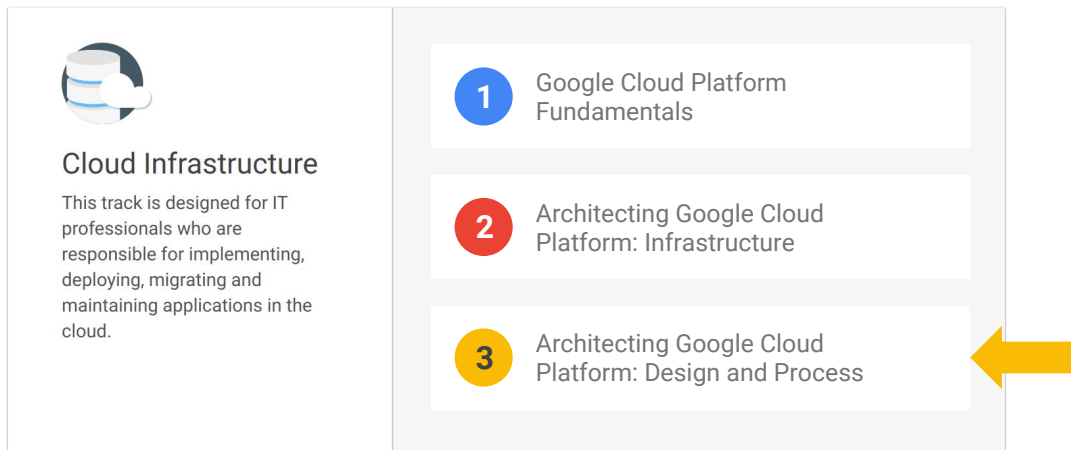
Cloud Infrastructure

This track is designed for IT professionals who are responsible for implementing, deploying, migrating and maintaining applications in the cloud.

1 Google Cloud Platform Fundamentals

2 Architecting Google Cloud Platform: Infrastructure

3 Architecting Google Cloud Platform: Design and Process